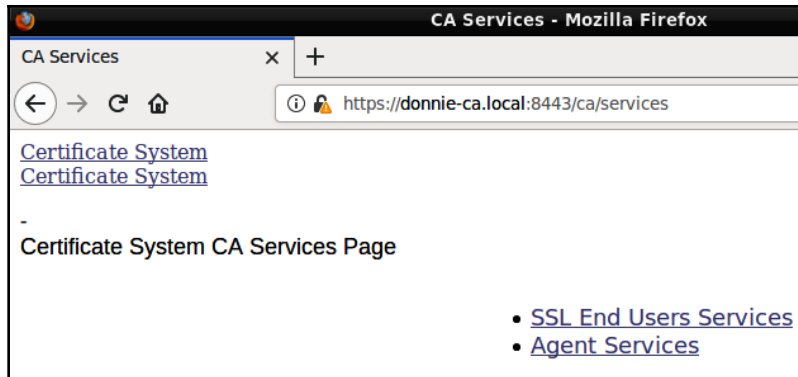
CA Services - Mozilla Firefox

CA Services ×
+

https://donnie-ca.local:8443/ca/services

Certificate System
Certificate System

-
Certificate System CA Services Page

- SSL End Users Services
- Agent Services